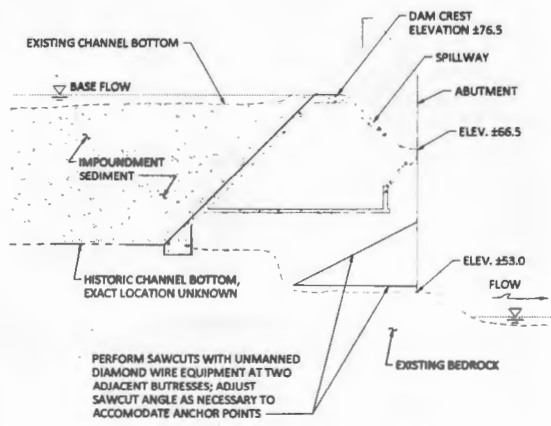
DAM CREST ELEVATION ±76.5

EXISTING CHANNEL BOTTOM

SPILLWAY

BASE FLOW

ABUTMENT

ELEV. ±66.5

IMPOUNDMENT SEDIMENT

ELEV. ±53.0

HISTORIC CHANNEL BOTTOM, EXACT LOCATION UNKNOWN

FLOW

PERFORM SAWCUTS WITH UNMANNED DIAMOND WIRE EQUIPMENT AT TWO ADJACENT BUTTRESSES; ADJUST SAWCUT ANGLE AS NECESSARY TO ACCOMODATE ANCHOR POINTS

EXISTING BEDROCK